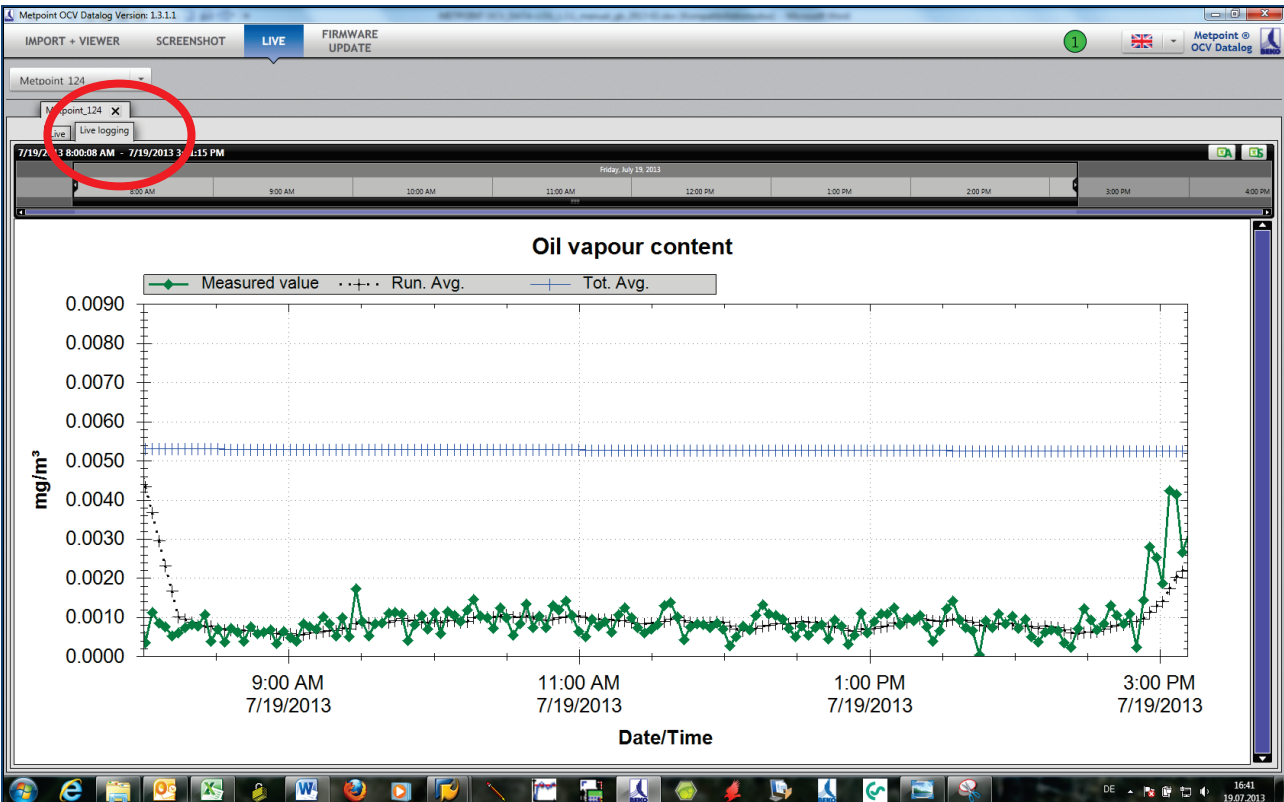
Metpoint OCV Datalog Version: 1.3.1.1

IMPORT + VIEWER SCREENSHOT LIVE FIRMWARE UPDATE

1

Metpoint ® OCV Datalog

Metpoint 124

Metpoint_124 ✕

Live Live logging

7/19/2013 8:00:08 AM - 7/19/2013 3:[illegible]:15 PM

Friday, July 19, 2013

8:00 AM 9:00 AM 10:00 AM 11:00 AM 12:00 PM 1:00 PM 2:00 PM 3:00 PM 4:00 PM

Oil vapour content

Measured value Run. Avg. Tot. Avg.

0.0090
0.0080
0.0070
0.0060
0.0050
0.0040
0.0030
0.0020
0.0010
0.0000

mg/m³

9:00 AM 7/19/2013
11:00 AM 7/19/2013
1:00 PM 7/19/2013
3:00 PM 7/19/2013

Date/Time

DE 16:41 19.07.2013